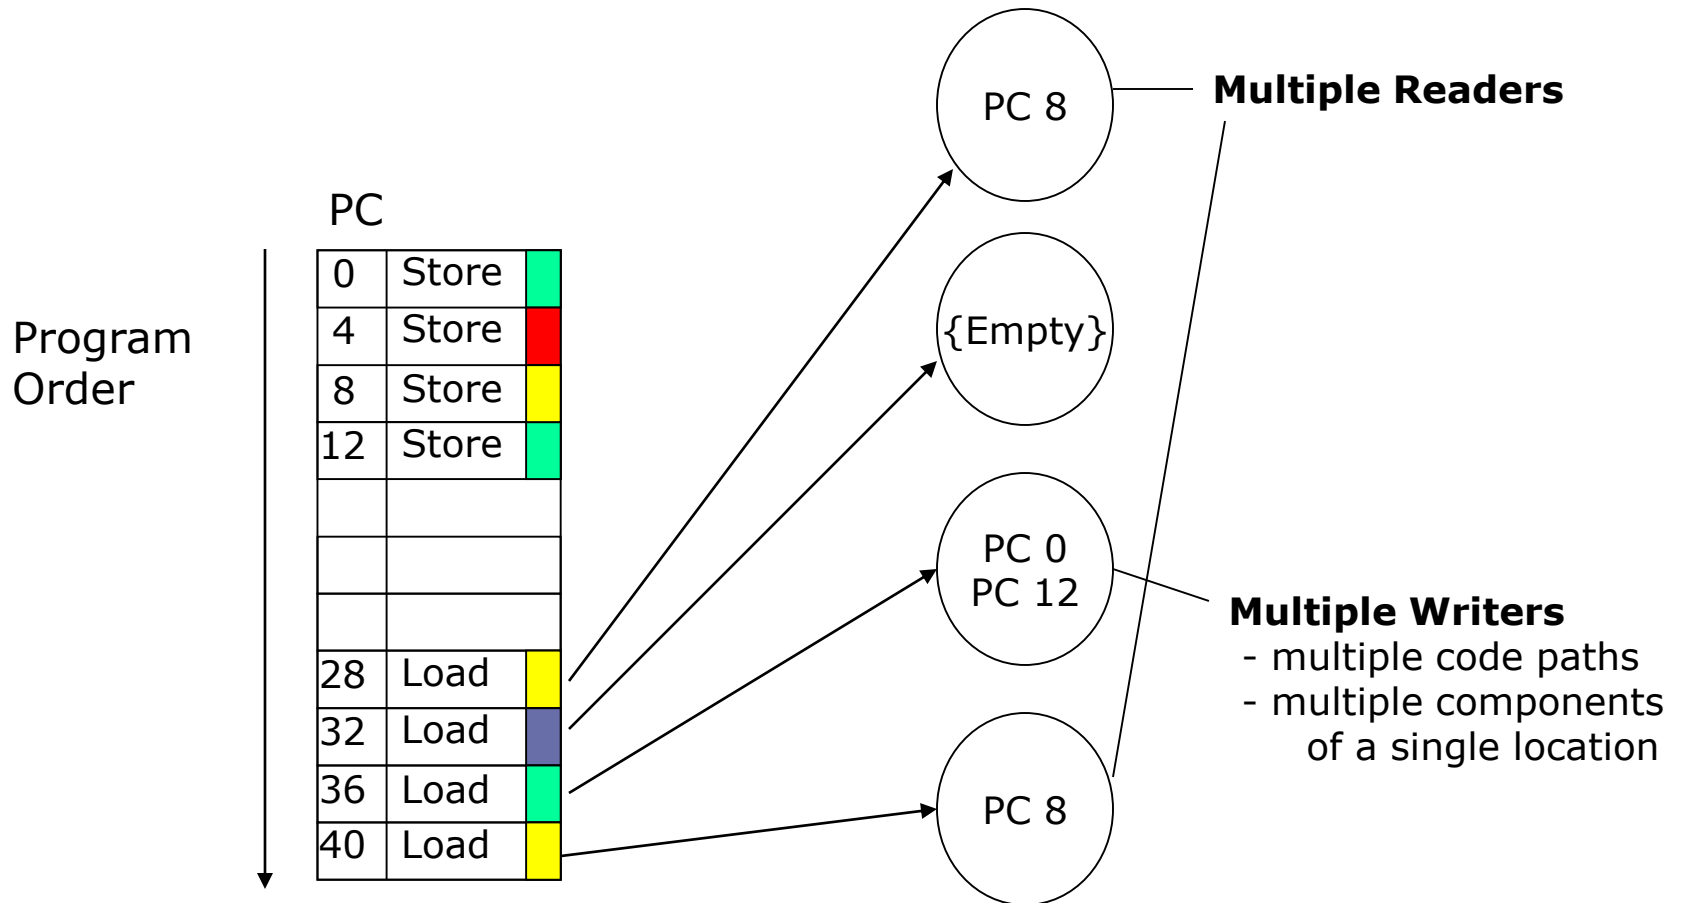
PC

Program Order

| 0 | Store |
|---|---|
| 4 | Store |
| 8 | Store |
| 12 | Store |
| | |
| | |
| | |
| 28 | Load |
| 32 | Load |
| 36 | Load |
| 40 | Load |

PC 8

{Empty}

PC 0
PC 12

PC 8

**Multiple Readers**

**Multiple Writers**
- multiple code paths
- multiple components of a single location